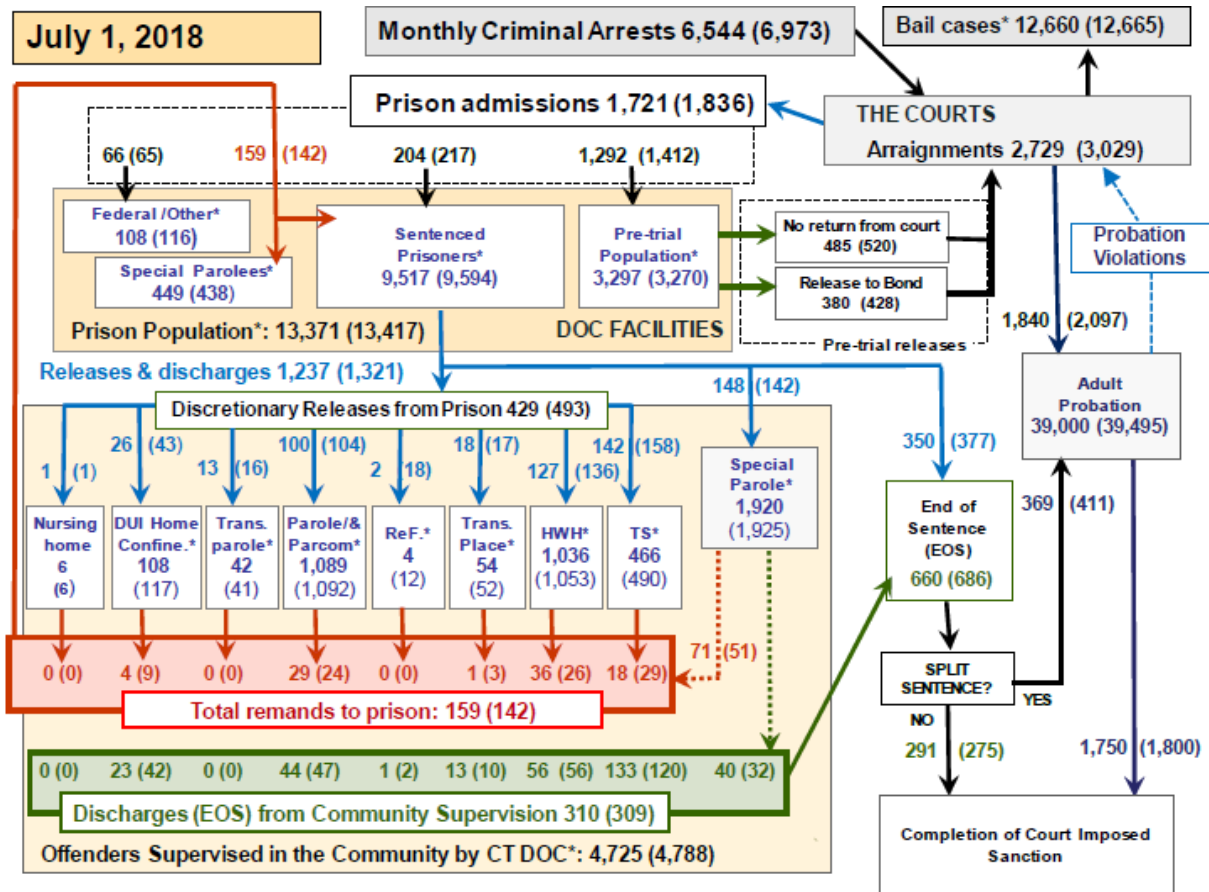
July 1, 2018

Monthly Criminal Arrests 6,544 (6,973)

Bail cases* 12,660 (12,665)

Prison admissions 1,721 (1,836)

THE COURTS
Arraignments 2,729 (3,029)

66 (65)
159 (142)
204 (217)
1,292 (1,412)

Federal /Other*
108 (116)

Special Parolees*
449 (438)

Sentenced Prisoners*
9,517 (9,594)

Pre-trial Population*
3,297 (3,270)

No return from court
485 (520)

Release to Bond
380 (428)

Pre-trial releases

Probation Violations

Prison Population*: 13,371 (13,417)
DOC FACILITIES

1,840 (2,097)

Releases & discharges 1,237 (1,321)

148 (142)

Discretionary Releases from Prison 429 (493)

350 (377)

Adult Probation
39,000 (39,495)

1 (1)
26 (43)
13 (16)
100 (104)
2 (18)
18 (17)
127 (136)
142 (158)

Special Parole*
1,920
(1,925)

End of Sentence (EOS)
660 (686)

369 (411)

Nursing home
6
(6)

DUI Home Confine.*
108
(117)

Trans. parole*
42
(41)

Parole/& Parcom*
1,089
(1,092)

ReF.*
4
(12)

Trans. Place*
54
(52)

HWH*
1,036
(1,053)

TS*
466
(490)

0 (0)
4 (9)
0 (0)
29 (24)
0 (0)
1 (3)
36 (26)
18 (29)
71 (51)

Total remands to prison: 159 (142)

SPLIT SENTENCE?
YES
NO
291 (275)

1,750 (1,800)

0 (0)
23 (42)
0 (0)
44 (47)
1 (2)
13 (10)
56 (56)
133 (120)
40 (32)

Discharges (EOS) from Community Supervision 310 (309)

Offenders Supervised in the Community by CT DOC*: 4,725 (4,788)

Completion of Court Imposed Sanction